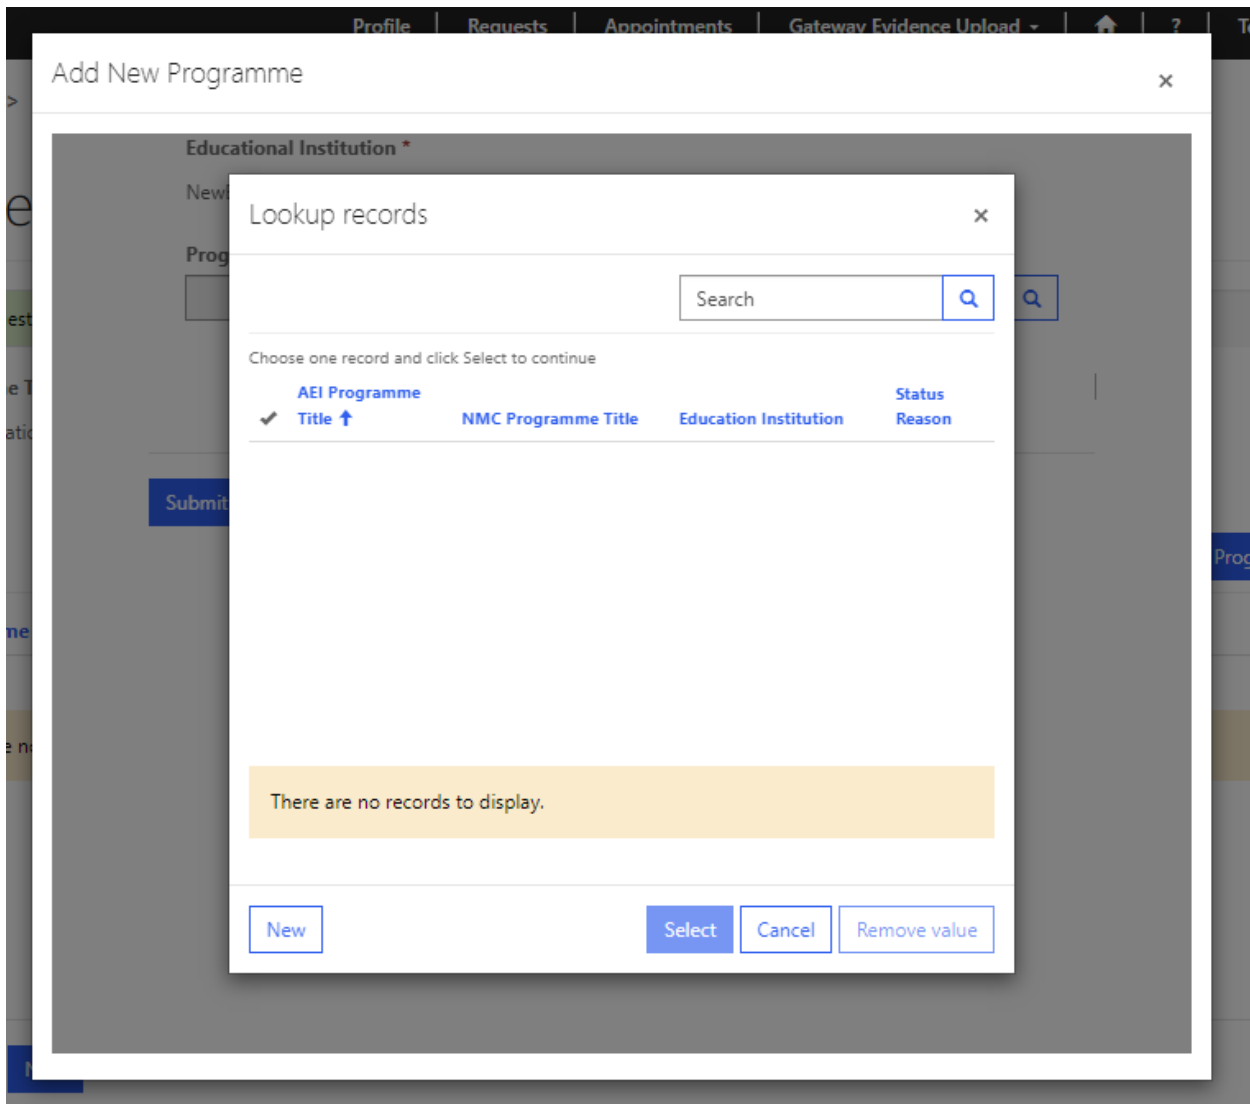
Profile | Requests | Appointments | Gateway Evidence Upload | ? | T

Add New Programme ×

Educational Institution *

New

Prog

Submit

Prog

Lookup records ×

Search

Choose one record and click Select to continue

| | AEI Programme Title | NMC Programme Title | Education Institution | Status Reason |
|---|---|---|---|---|

There are no records to display.

New

Select

Cancel

Remove value